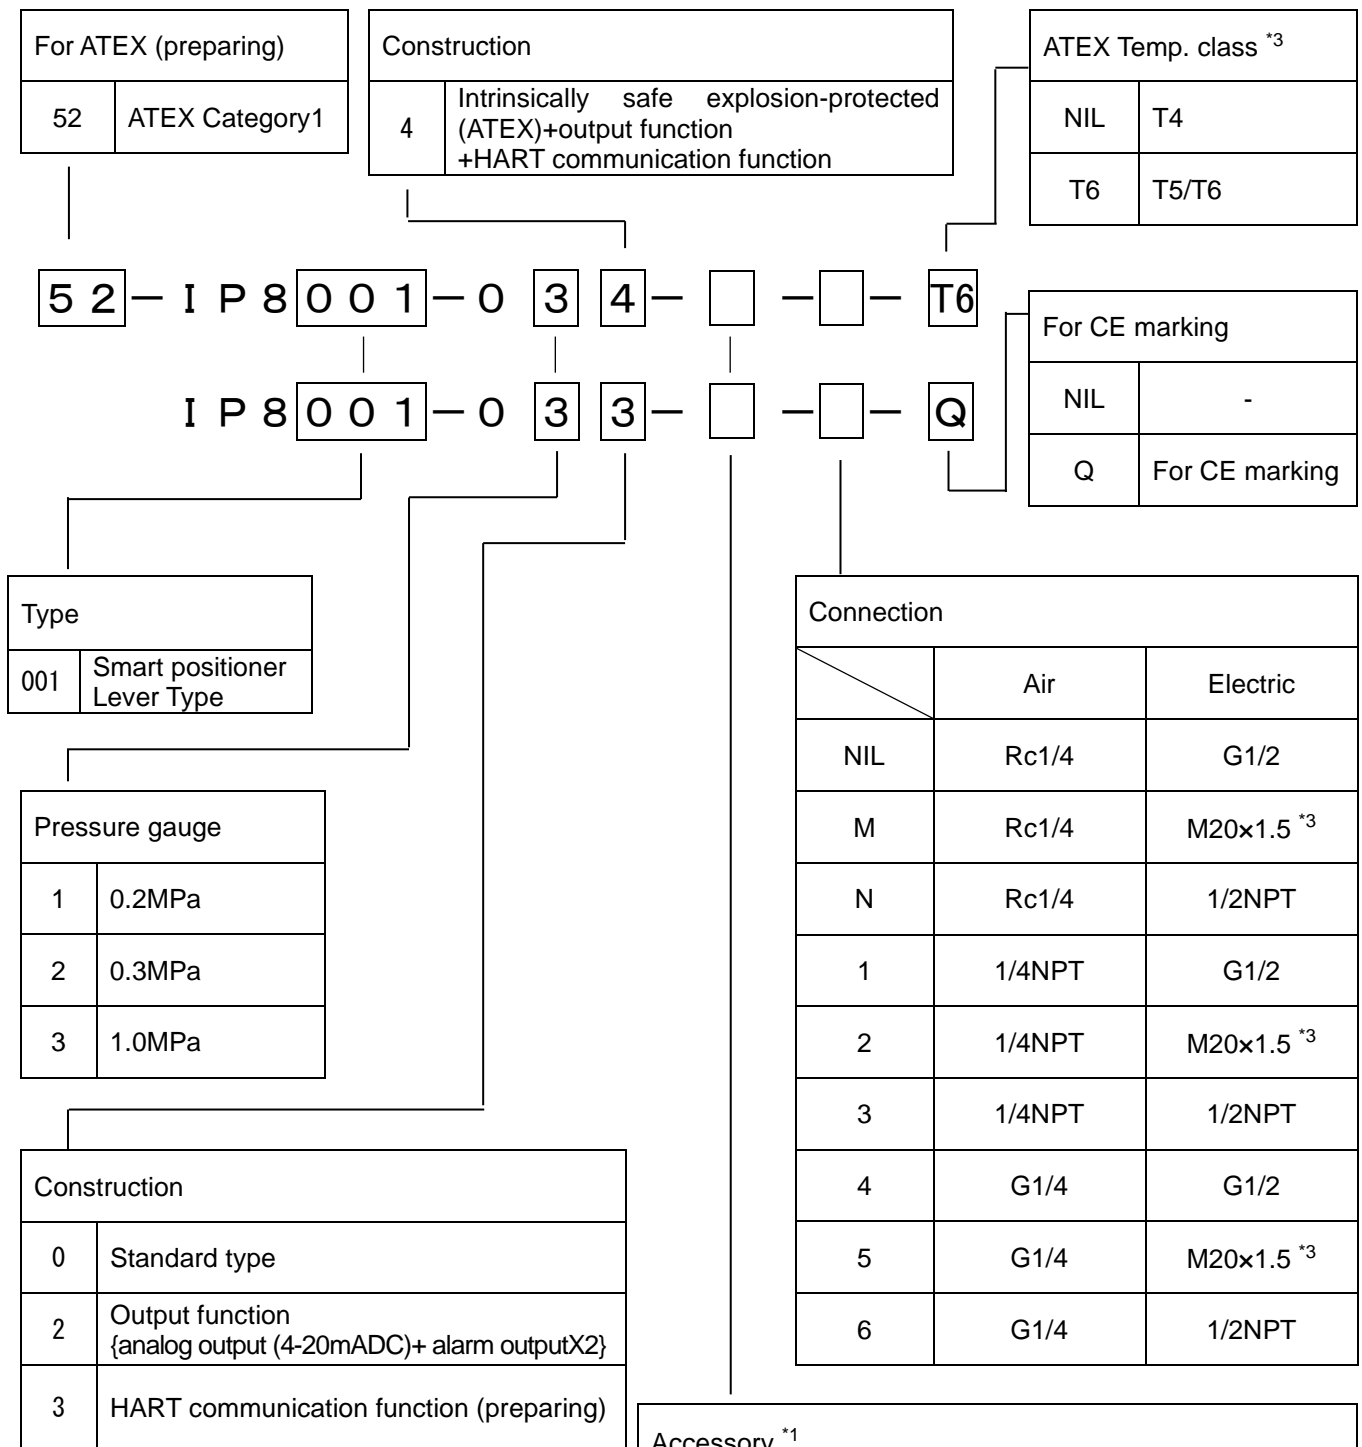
| For ATEX (preparing) | |
|---|---|
| 52 | ATEX Category1 |

| Construction | |
|---|---|
| 4 | Intrinsically safe explosion-protected (ATEX)+output function +HART communication function |

| ATEX Temp. class $^{*3}$ | |
|---|---|
| NIL | T4 |
| T6 | T5/T6 |

52 − IP8 001 − 0 3 4 − □ − □ − T6

IP8 001 − 0 3 3 − □ − □ − Q

| For CE marking | |
|---|---|
| NIL | - |
| Q | For CE marking |

| Type | |
|---|---|
| 001 | Smart positioner Lever Type |

| Pressure gauge | |
|---|---|
| 1 | 0.2MPa |
| 2 | 0.3MPa |
| 3 | 1.0MPa |

| Construction | |
|---|---|
| 0 | Standard type |
| 2 | Output function {analog output (4-20mADC)+ alarm outputX2} |
| 3 | HART communication function (preparing) |

| Connection | | |
|---|---|---|
| | Air | Electric |
| NIL | Rc1/4 | G1/2 |
| M | Rc1/4 | M20×1.5 $^{*3}$ |
| N | Rc1/4 | 1/2NPT |
| 1 | 1/4NPT | G1/2 |
| 2 | 1/4NPT | M20×1.5 $^{*3}$ |
| 3 | 1/4NPT | 1/2NPT |
| 4 | G1/4 | G1/2 |
| 5 | G1/4 | M20×1.5 $^{*3}$ |
| 6 | G1/4 | 1/2NPT |

Accessory $^{*1}$